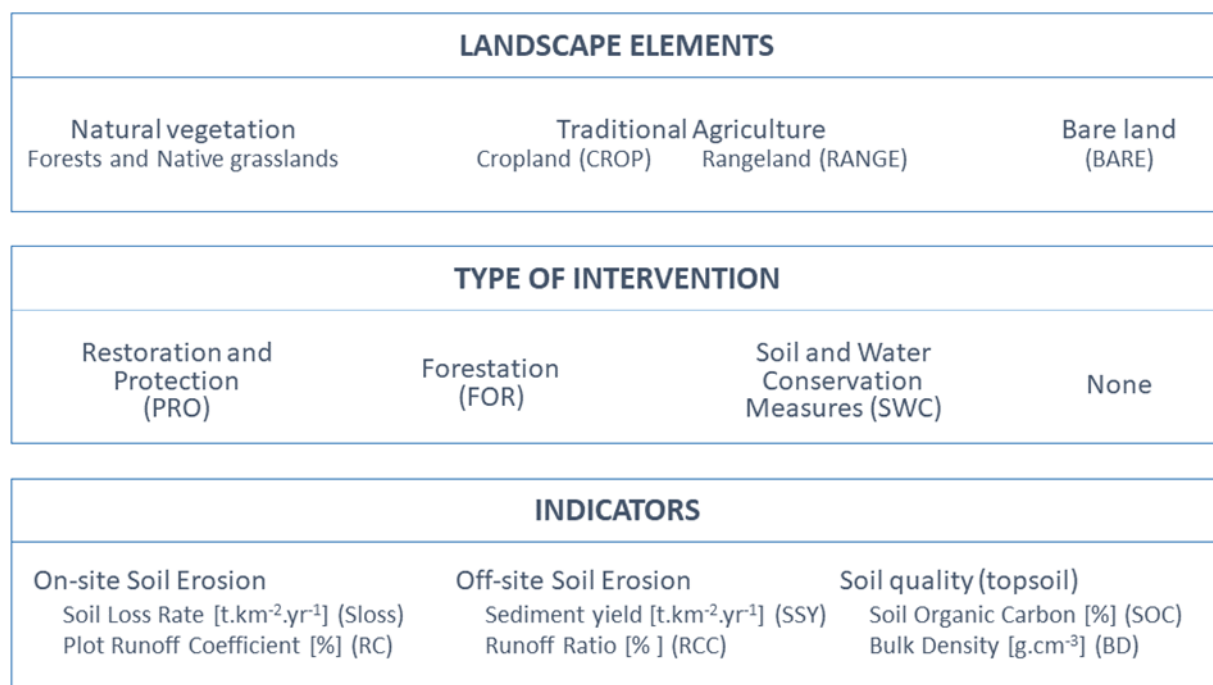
LANDSCAPE ELEMENTS

Natural vegetation
Forests and Native grasslands

Traditional Agriculture
Cropland (CROP) Rangeland (RANGE)

Bare land
(BARE)

TYPE OF INTERVENTION

Restoration and Protection (PRO)

Forestation (FOR)

Soil and Water Conservation Measures (SWC)

None

INDICATORS

On-site Soil Erosion
Soil Loss Rate [t.km$^{-2}$.yr$^{-1}$] (Sloss)
Plot Runoff Coefficient [%] (RC)

Off-site Soil Erosion
Sediment yield [t.km$^{-2}$.yr$^{-1}$] (SSY)
Runoff Ratio [% ] (RCC)

Soil quality (topsoil)
Soil Organic Carbon [%] (SOC)
Bulk Density [g.cm$^{-3}$] (BD)